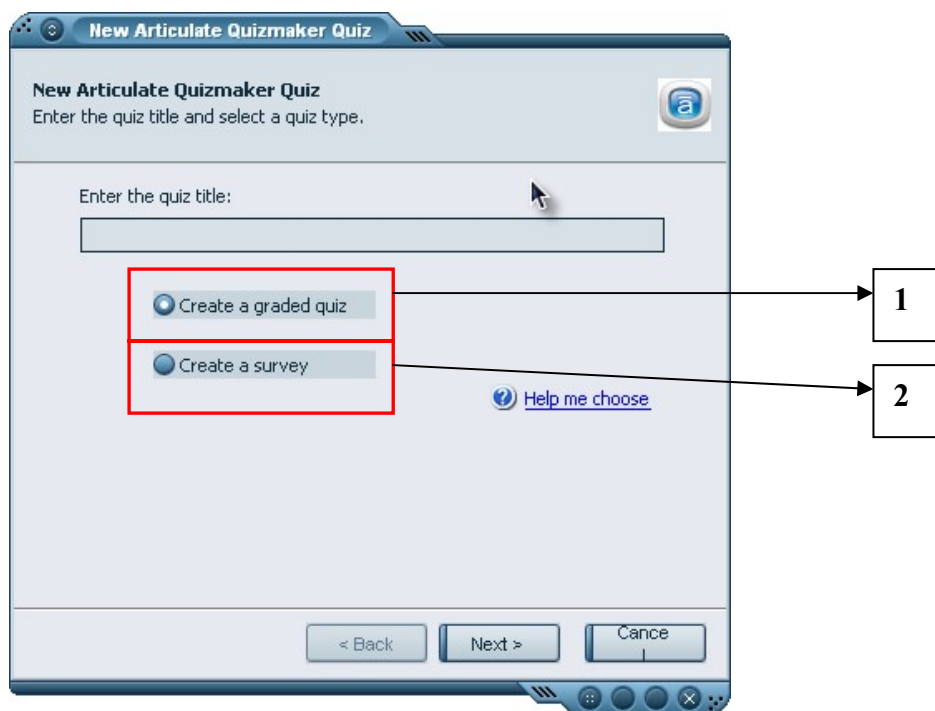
New Articulate Quizmaker Quiz

New Articulate Quizmaker Quiz
Enter the quiz title and select a quiz type.

Enter the quiz title:

Create a graded quiz

Create a survey

Help me choose

1

2

< Back

Next >

Cance